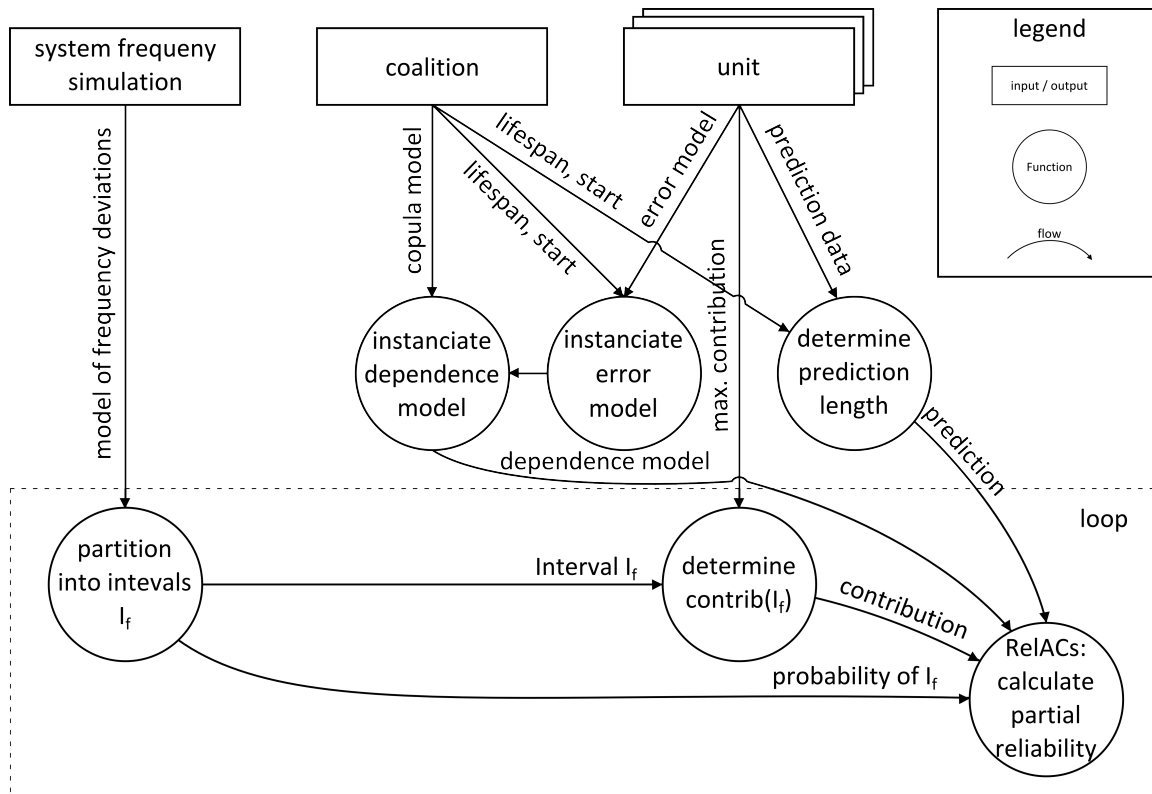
system frequeny simulation

coalition

unit

legend

input / output

Function

flow

model of frequency deviations

copula model

lifespan, start

lifespan, start

error model

max. contribution

prediction data

instanciate dependence model

instanciate error model

determine prediction length

dependence model

prediction

loop

partition into intevals $I_f$

Interval $I_f$

determine contrib($I_f$)

contribution

probability of $I_f$

RelACs: calculate partial reliability